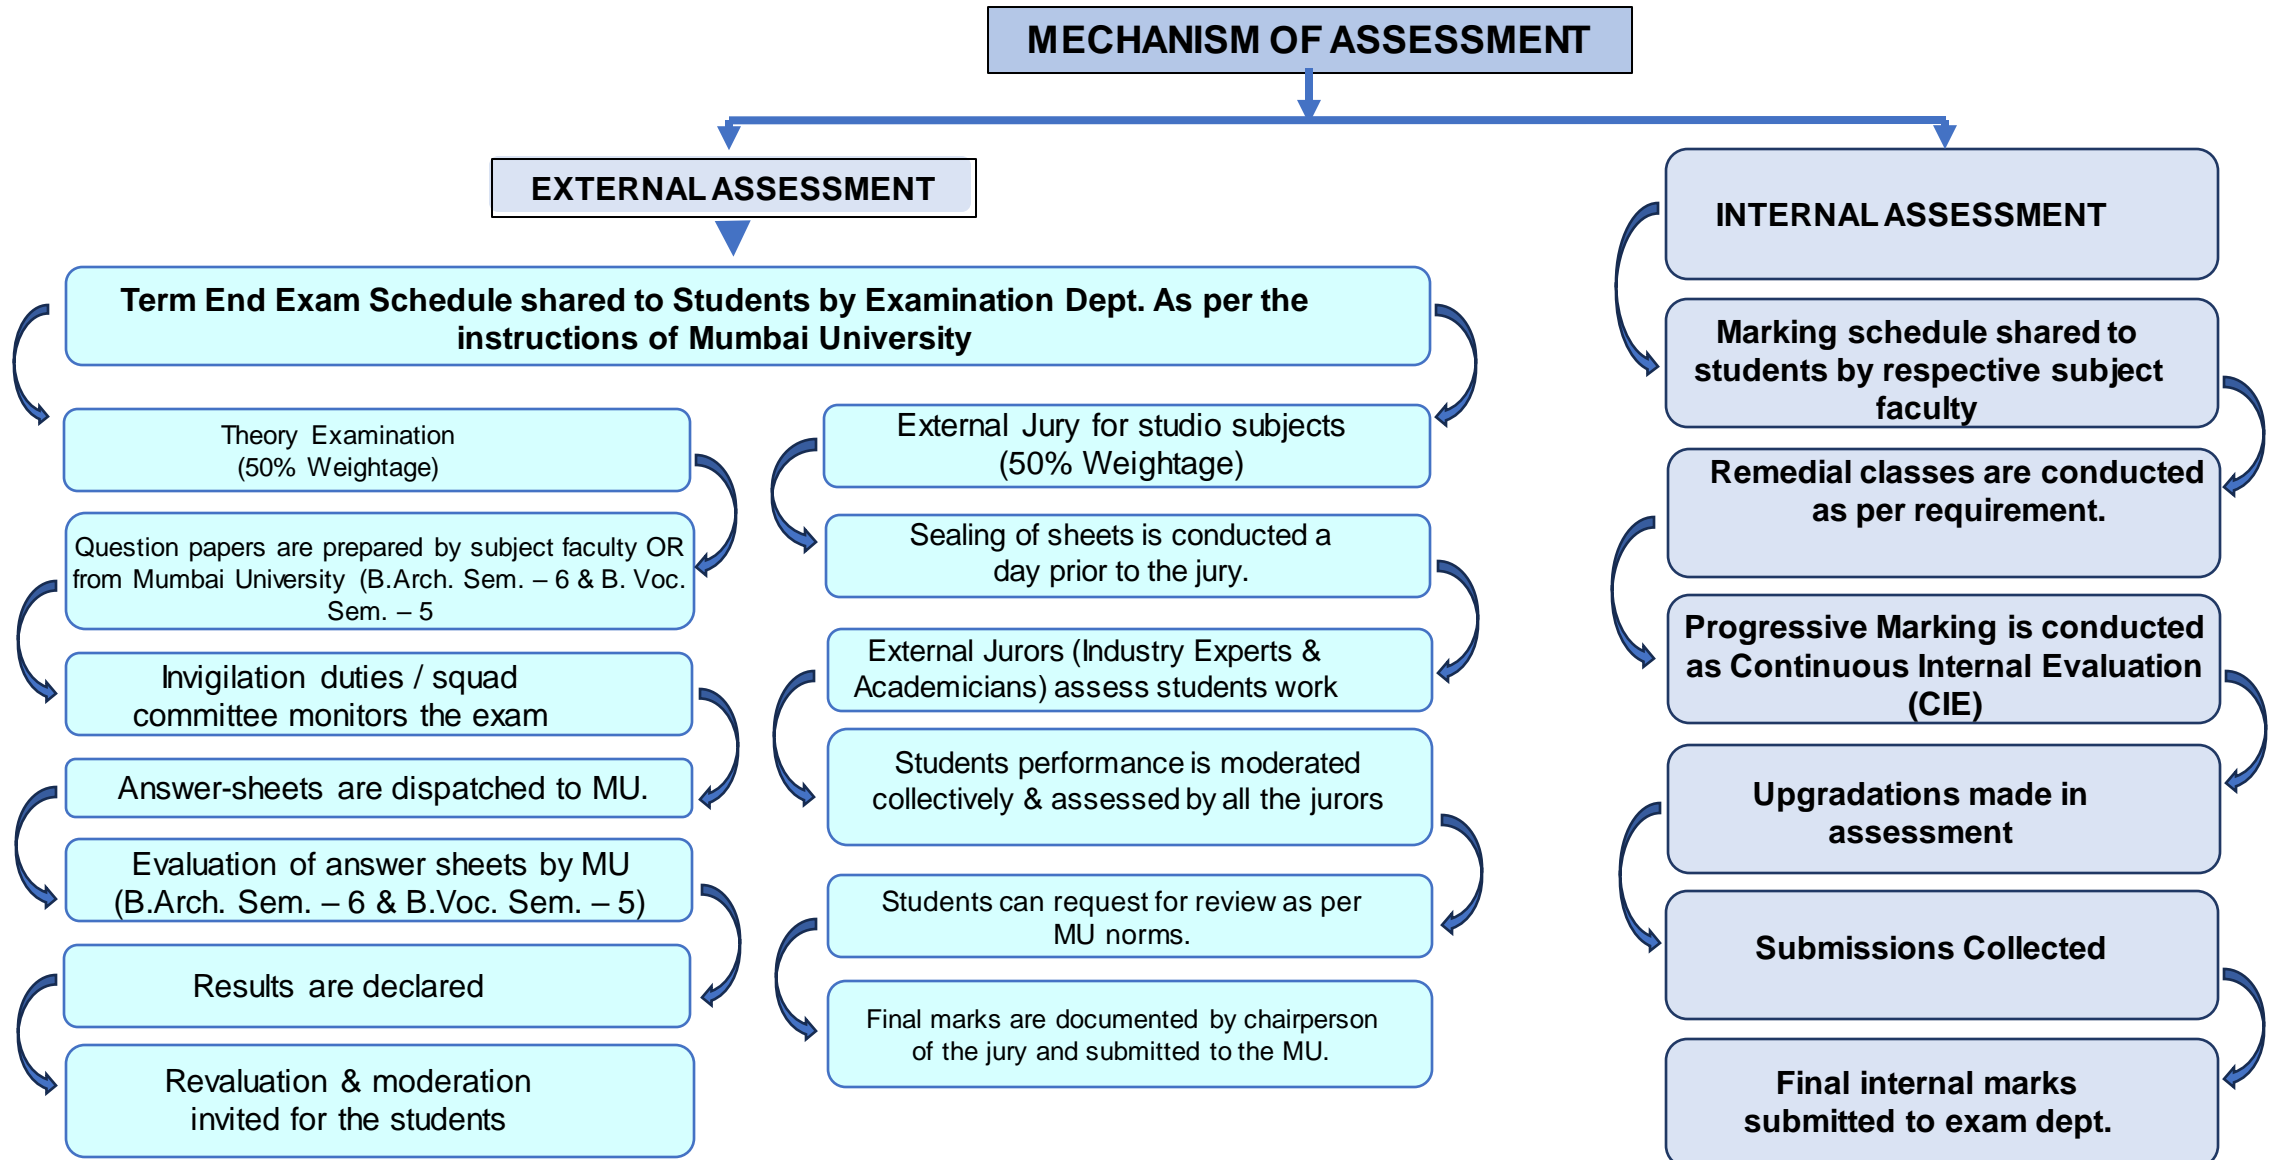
MECHANISM OF ASSESSMENT

EXTERNAL ASSESSMENT

Term End Exam Schedule shared to Students by Examination Dept. As per the instructions of Mumbai University

Theory Examination (50% Weightage)

Question papers are prepared by subject faculty OR from Mumbai University (B.Arch. Sem. – 6 & B. Voc. Sem. – 5

Invigilation duties / squad committee monitors the exam

Answer-sheets are dispatched to MU.

Evaluation of answer sheets by MU (B.Arch. Sem. – 6 & B.Voc. Sem. – 5)

Results are declared

Revaluation & moderation invited for the students

External Jury for studio subjects (50% Weightage)

Sealing of sheets is conducted a day prior to the jury.

External Jurors (Industry Experts & Academicians) assess students work

Students performance is moderated collectively & assessed by all the jurors

Students can request for review as per MU norms.

Final marks are documented by chairperson of the jury and submitted to the MU.

INTERNAL ASSESSMENT

Marking schedule shared to students by respective subject faculty

Remedial classes are conducted as per requirement.

Progressive Marking is conducted as Continuous Internal Evaluation (CIE)

Upgradations made in assessment

Submissions Collected

Final internal marks submitted to exam dept.